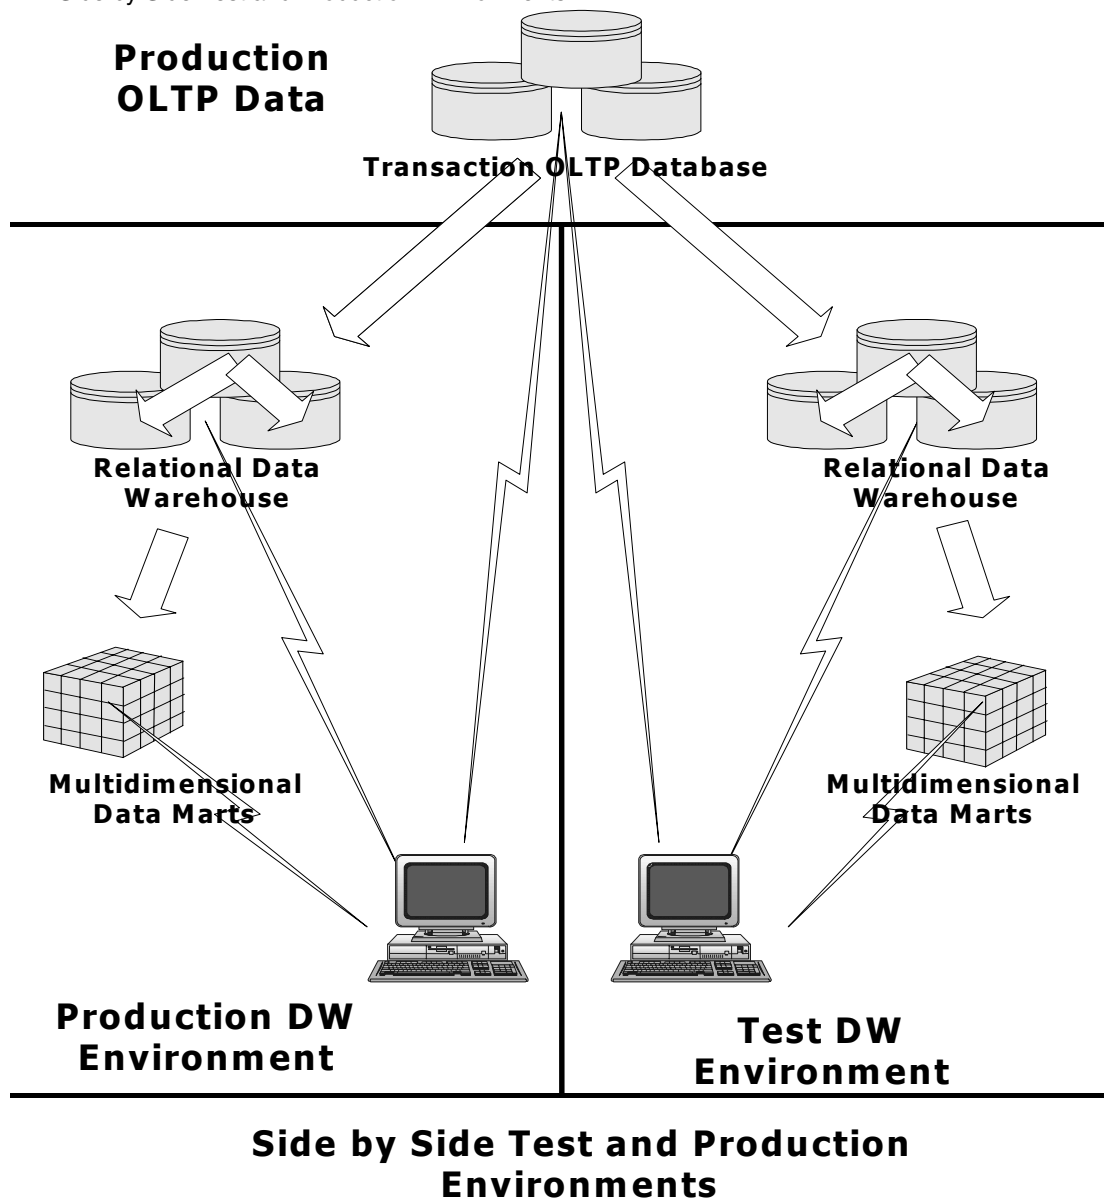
Production OLTP Data

Transaction OLTP Database

Relational Data Warehouse

Multidimensional Data Marts

Production DW Environment

Relational Data Warehouse

Multidimensional Data Marts

Test DW Environment

Side by Side Test and Production Environments